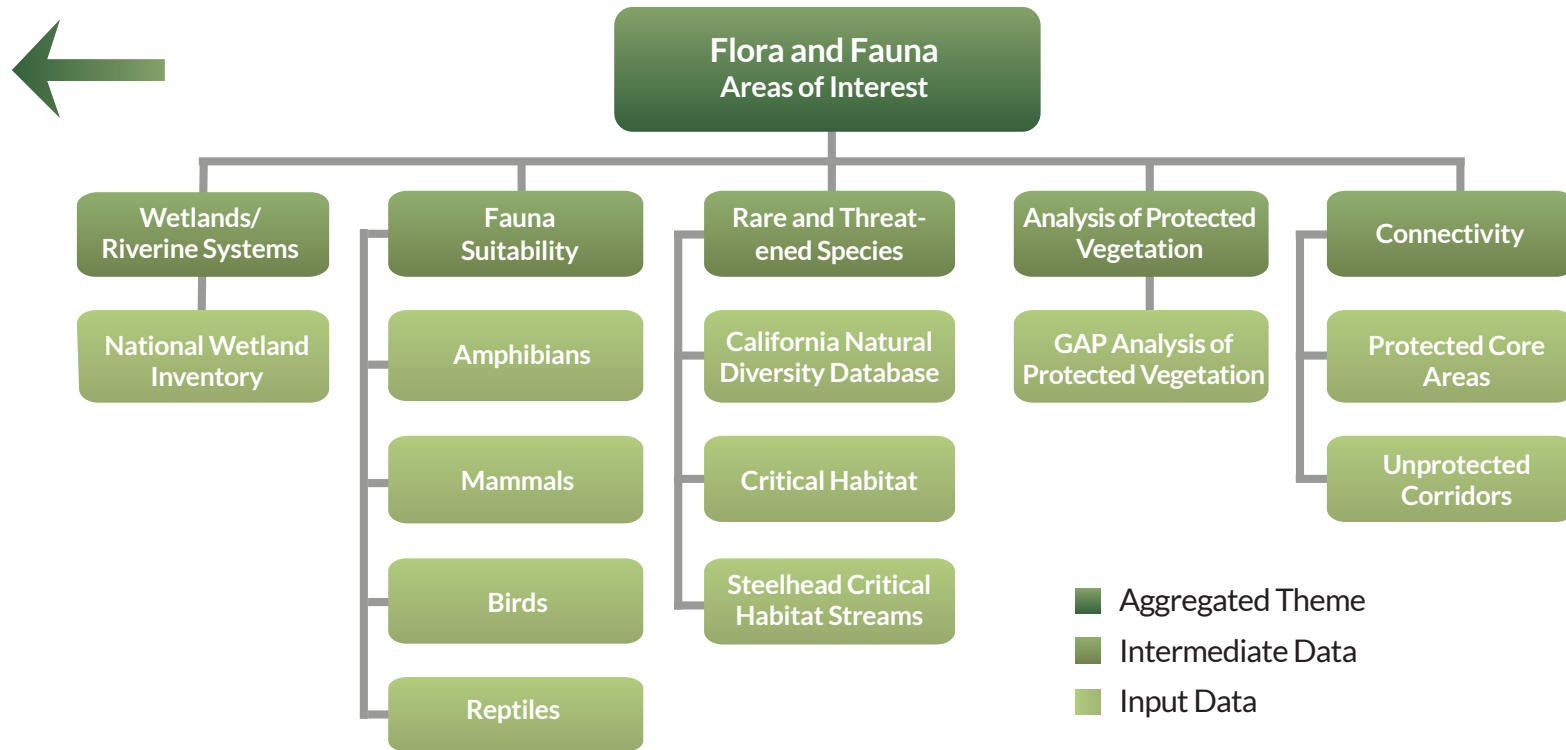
Flora and Fauna
Areas of Interest

Wetlands/ Riverine Systems

National Wetland Inventory

Fauna Suitability

Amphibians

Mammals

Birds

Reptiles

Rare and Threatened Species

California Natural Diversity Database

Critical Habitat

Steelhead Critical Habitat Streams

Analysis of Protected Vegetation

GAP Analysis of Protected Vegetation

Connectivity

Protected Core Areas

Unprotected Corridors

Aggregated Theme
Intermediate Data
Input Data